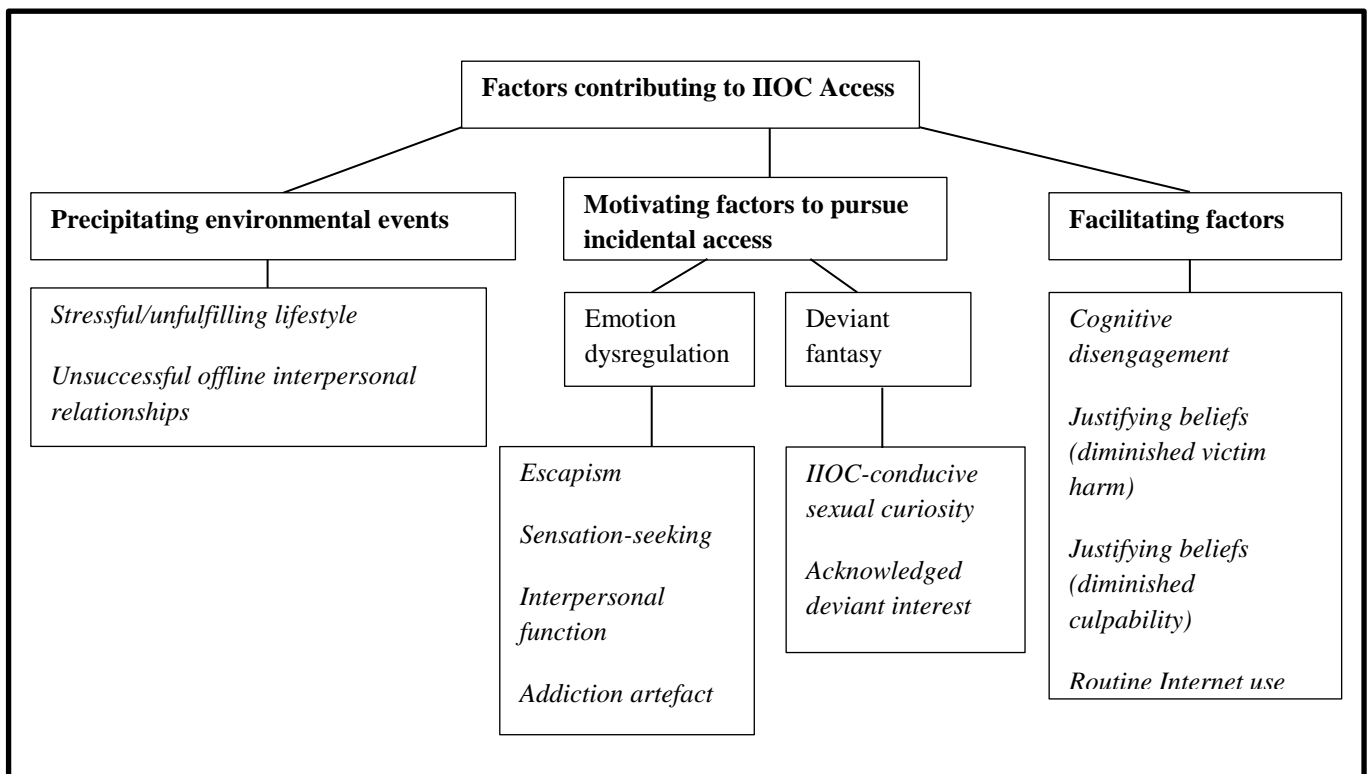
Factors contributing to IIOC Access

Precipitating environmental events

Stressful/unfulfilling lifestyle

Unsuccessful offline interpersonal relationships

Motivating factors to pursue incidental access

Emotion dysregulation

Escapism

Sensation-seeking

Interpersonal function

Addiction artefact

Deviant fantasy

IIOC-conducive sexual curiosity

Acknowledged deviant interest

Facilitating factors

Cognitive disengagement

Justifying beliefs (diminished victim harm)

Justifying beliefs (diminished culpability)

Routine Internet use